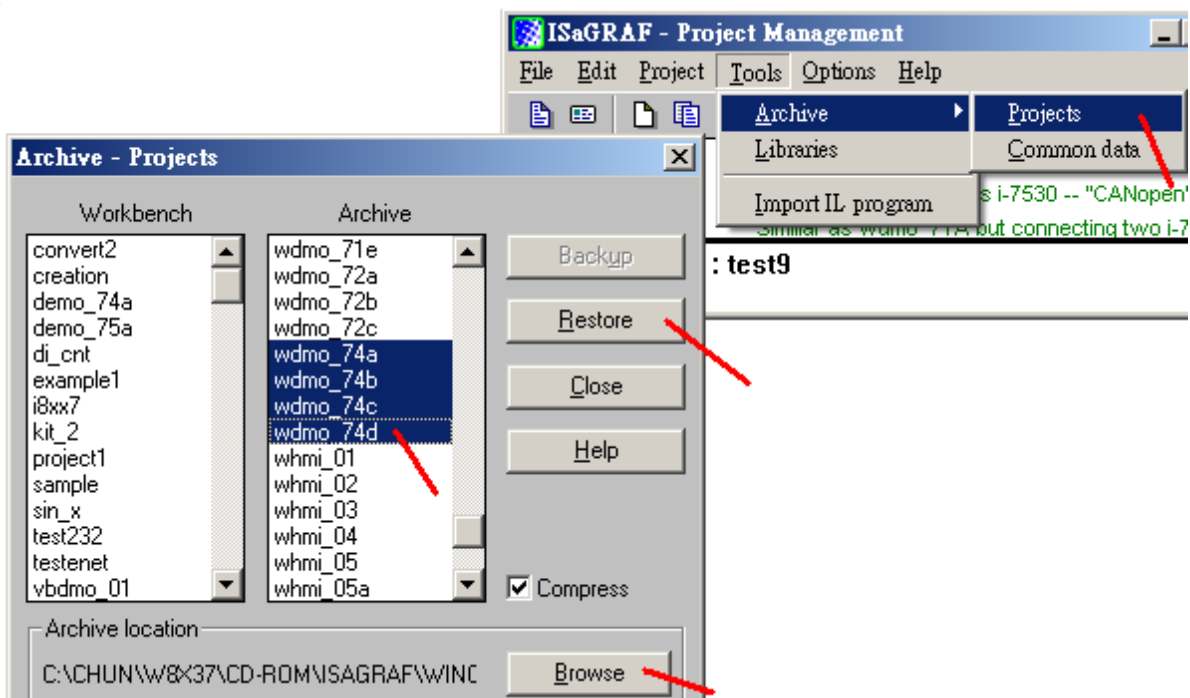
ISaGRAF - Project Management

File Edit Project Tools Options Help

Archive
Libraries
Import IL program

Projects
Common data

s i-7530 -- "CANopen"
Similar as wdmo_71A but connecting two i-7

: test9

Archive - Projects

Workbench
convert2
creation
demo_74a
demo_75a
di_cnt
example1
i8xx7
kit_2
project1
sample
sin_x
test232
testenet
vbdmo_01

Archive
wdmo_71e
wdmo_72a
wdmo_72b
wdmo_72c
wdmo_74a
wdmo_74b
wdmo_74c
wdmo_74d
whmi_01
whmi_02
whmi_03
whmi_04
whmi_05
whmi_05a

Backup
Restore
Close
Help

Compress

Archive location
C:\CHUN\W8X37\CD-ROM\ISAGRAF\WINC
Browse